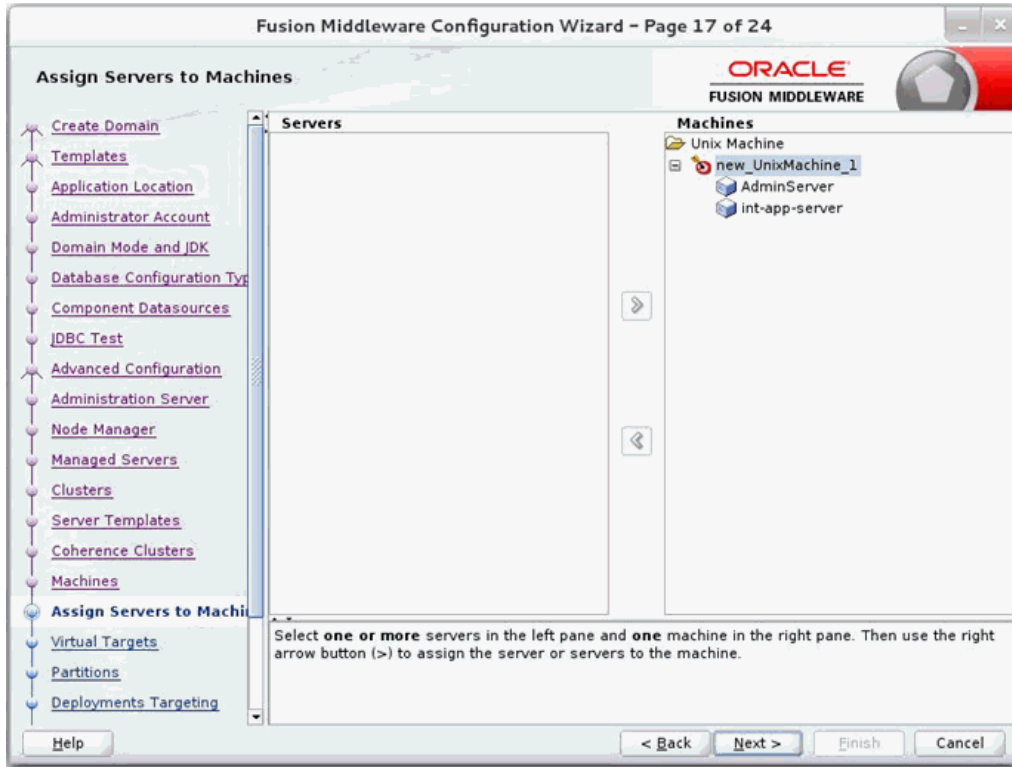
Fusion Middleware Configuration Wizard - Page 17 of 24

Assign Servers to Machines

ORACLE
FUSION MIDDLEWARE

Create Domain
Templates
Application Location
Administrator Account
Domain Mode and JDK
Database Configuration Typ
Component Datasources
JDBC Test
Advanced Configuration
Administration Server
Node Manager
Managed Servers
Clusters
Server Templates
Coherence Clusters
Machines
Assign Servers to Machi
Virtual Targets
Partitions
Deployments Targeting

Servers

Machines
Unix Machine
new_UnixMachine_1
AdminServer
int-app-server

Select **one or more** servers in the left pane and **one** machine in the right pane. Then use the right arrow button (>) to assign the server or servers to the machine.

Help
< Back
Next >
Finish
Cancel